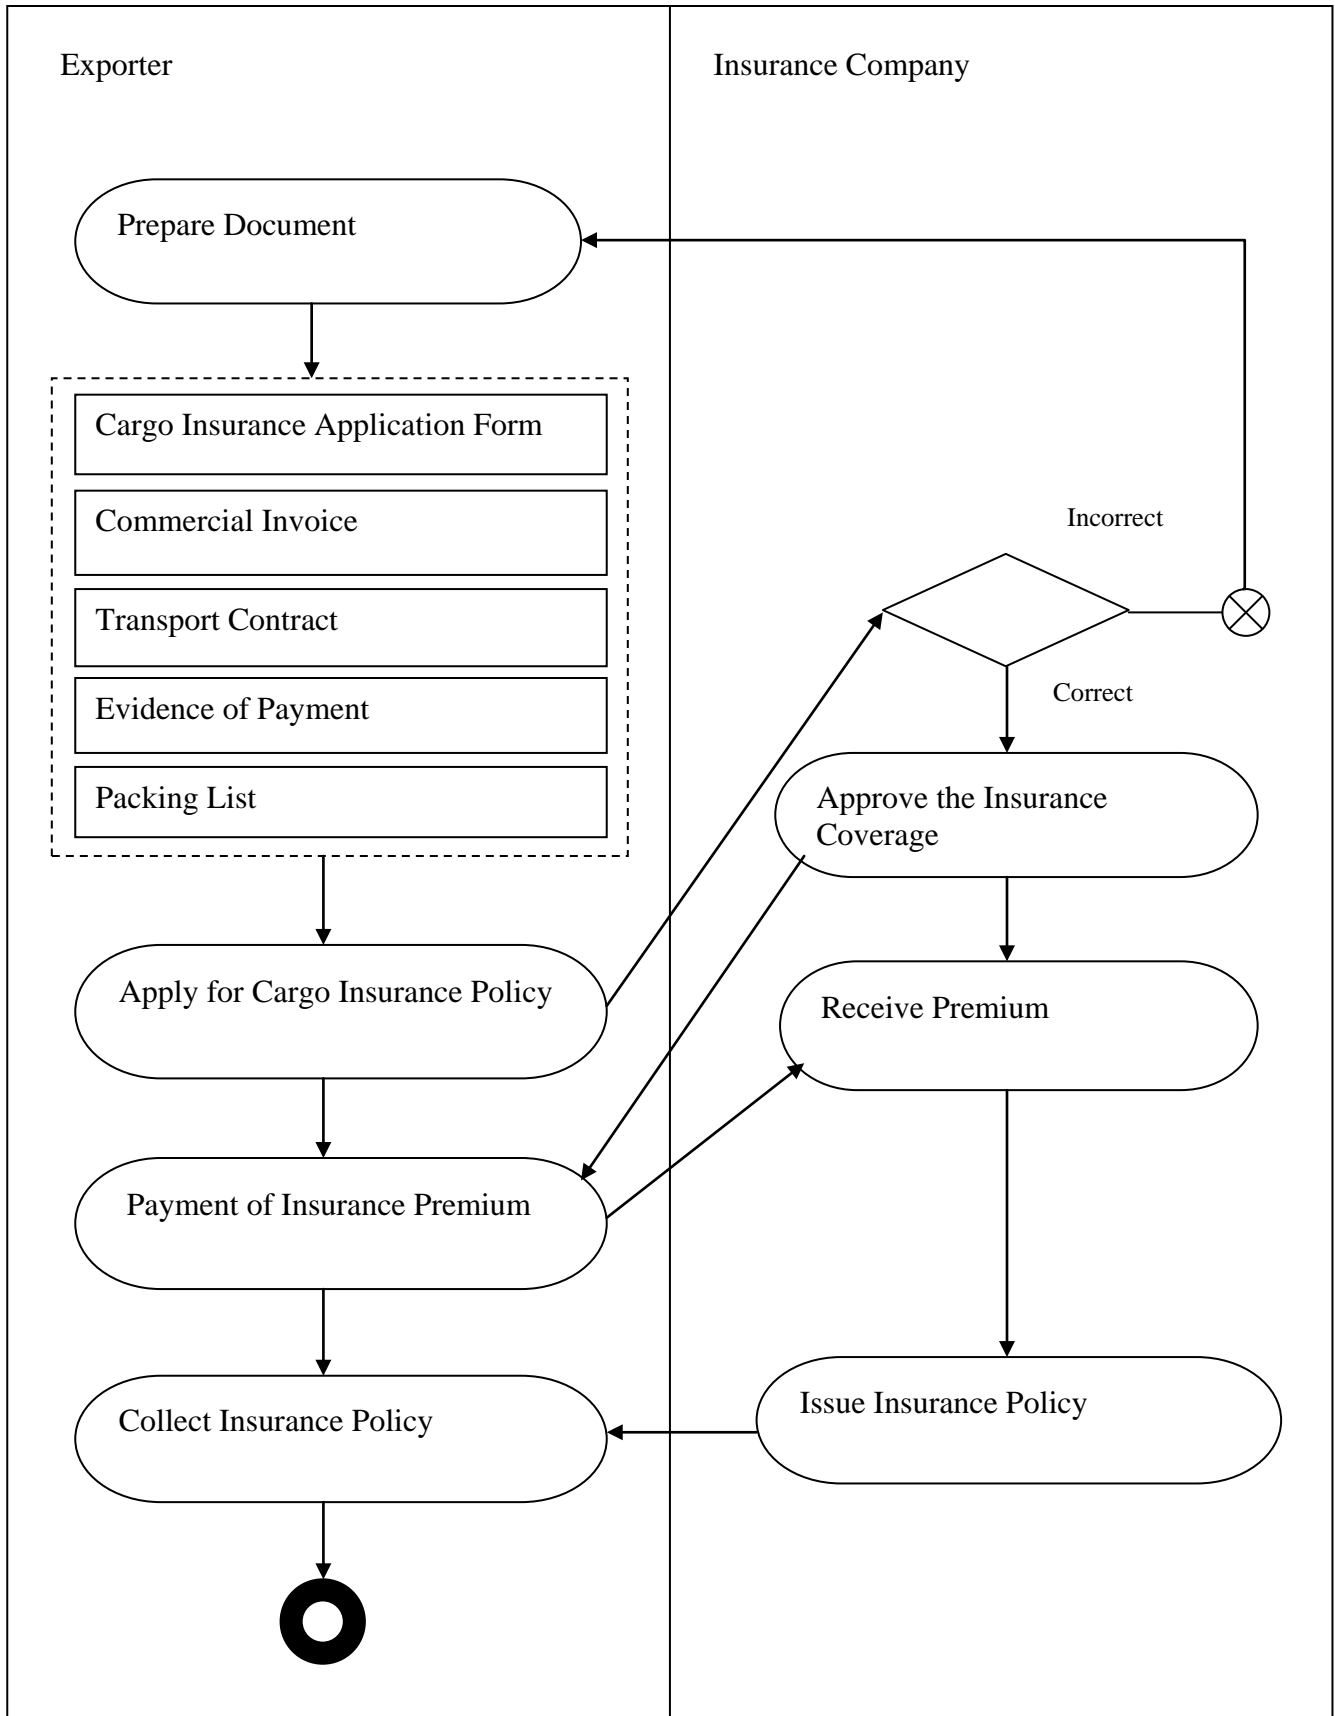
Exporter

Insurance Company

Prepare Document

Cargo Insurance Application Form

Commercial Invoice

Transport Contract

Evidence of Payment

Packing List

Incorrect

Correct

Approve the Insurance Coverage

Apply for Cargo Insurance Policy

Receive Premium

Payment of Insurance Premium

Collect Insurance Policy

Issue Insurance Policy